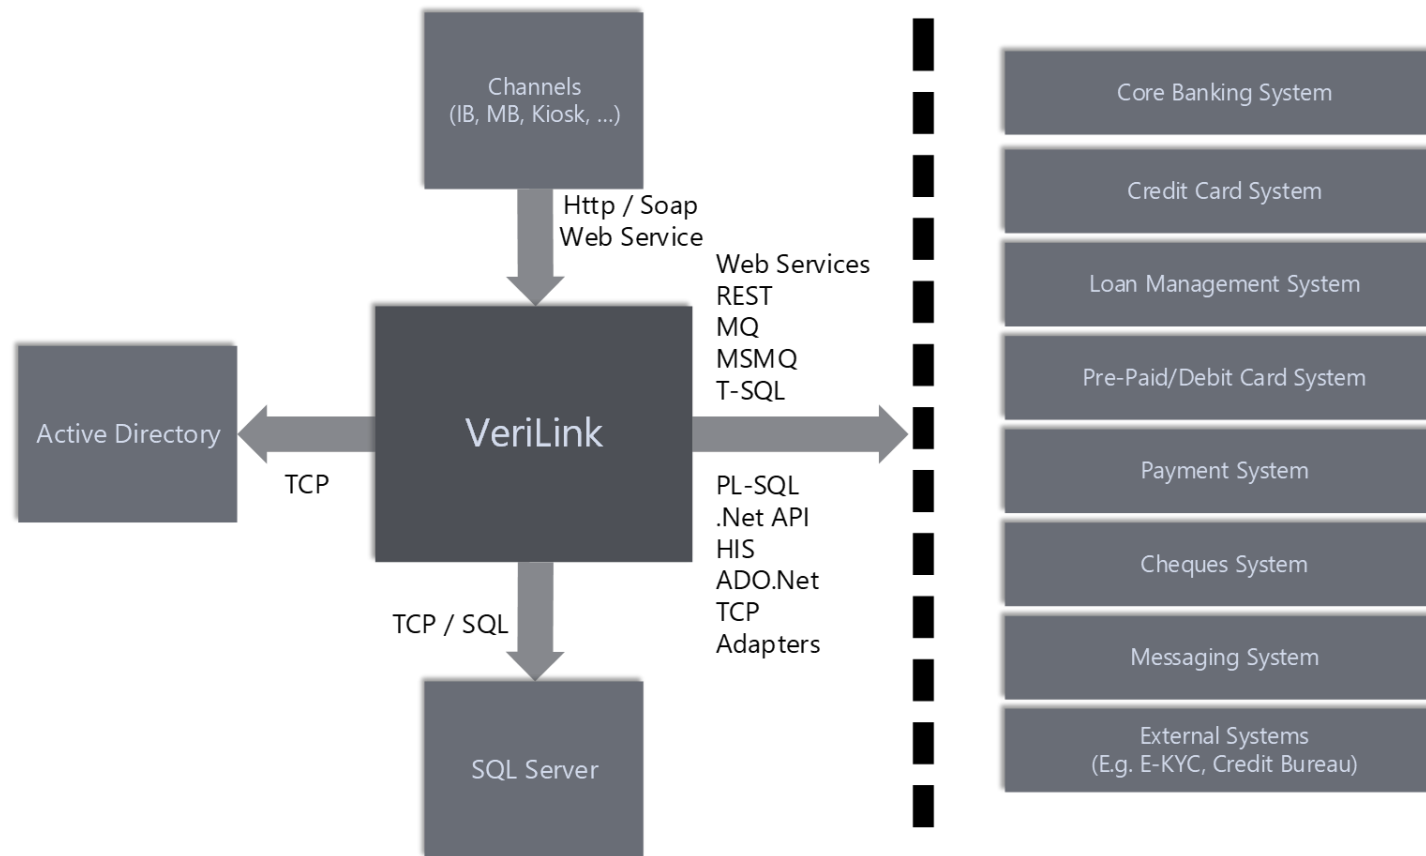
Channels
(IB, MB, Kiosk, ...)

Http / Soap
Web Service

Active Directory

TCP

VeriLink

Web Services
REST
MQ
MSMQ
T-SQL

PL-SQL
.Net API
HIS
ADO.Net
TCP
Adapters

TCP / SQL

SQL Server

Core Banking System

Credit Card System

Loan Management System

Pre-Paid/Debit Card System

Payment System

Cheques System

Messaging System

External Systems
(E.g. E-KYC, Credit Bureau)